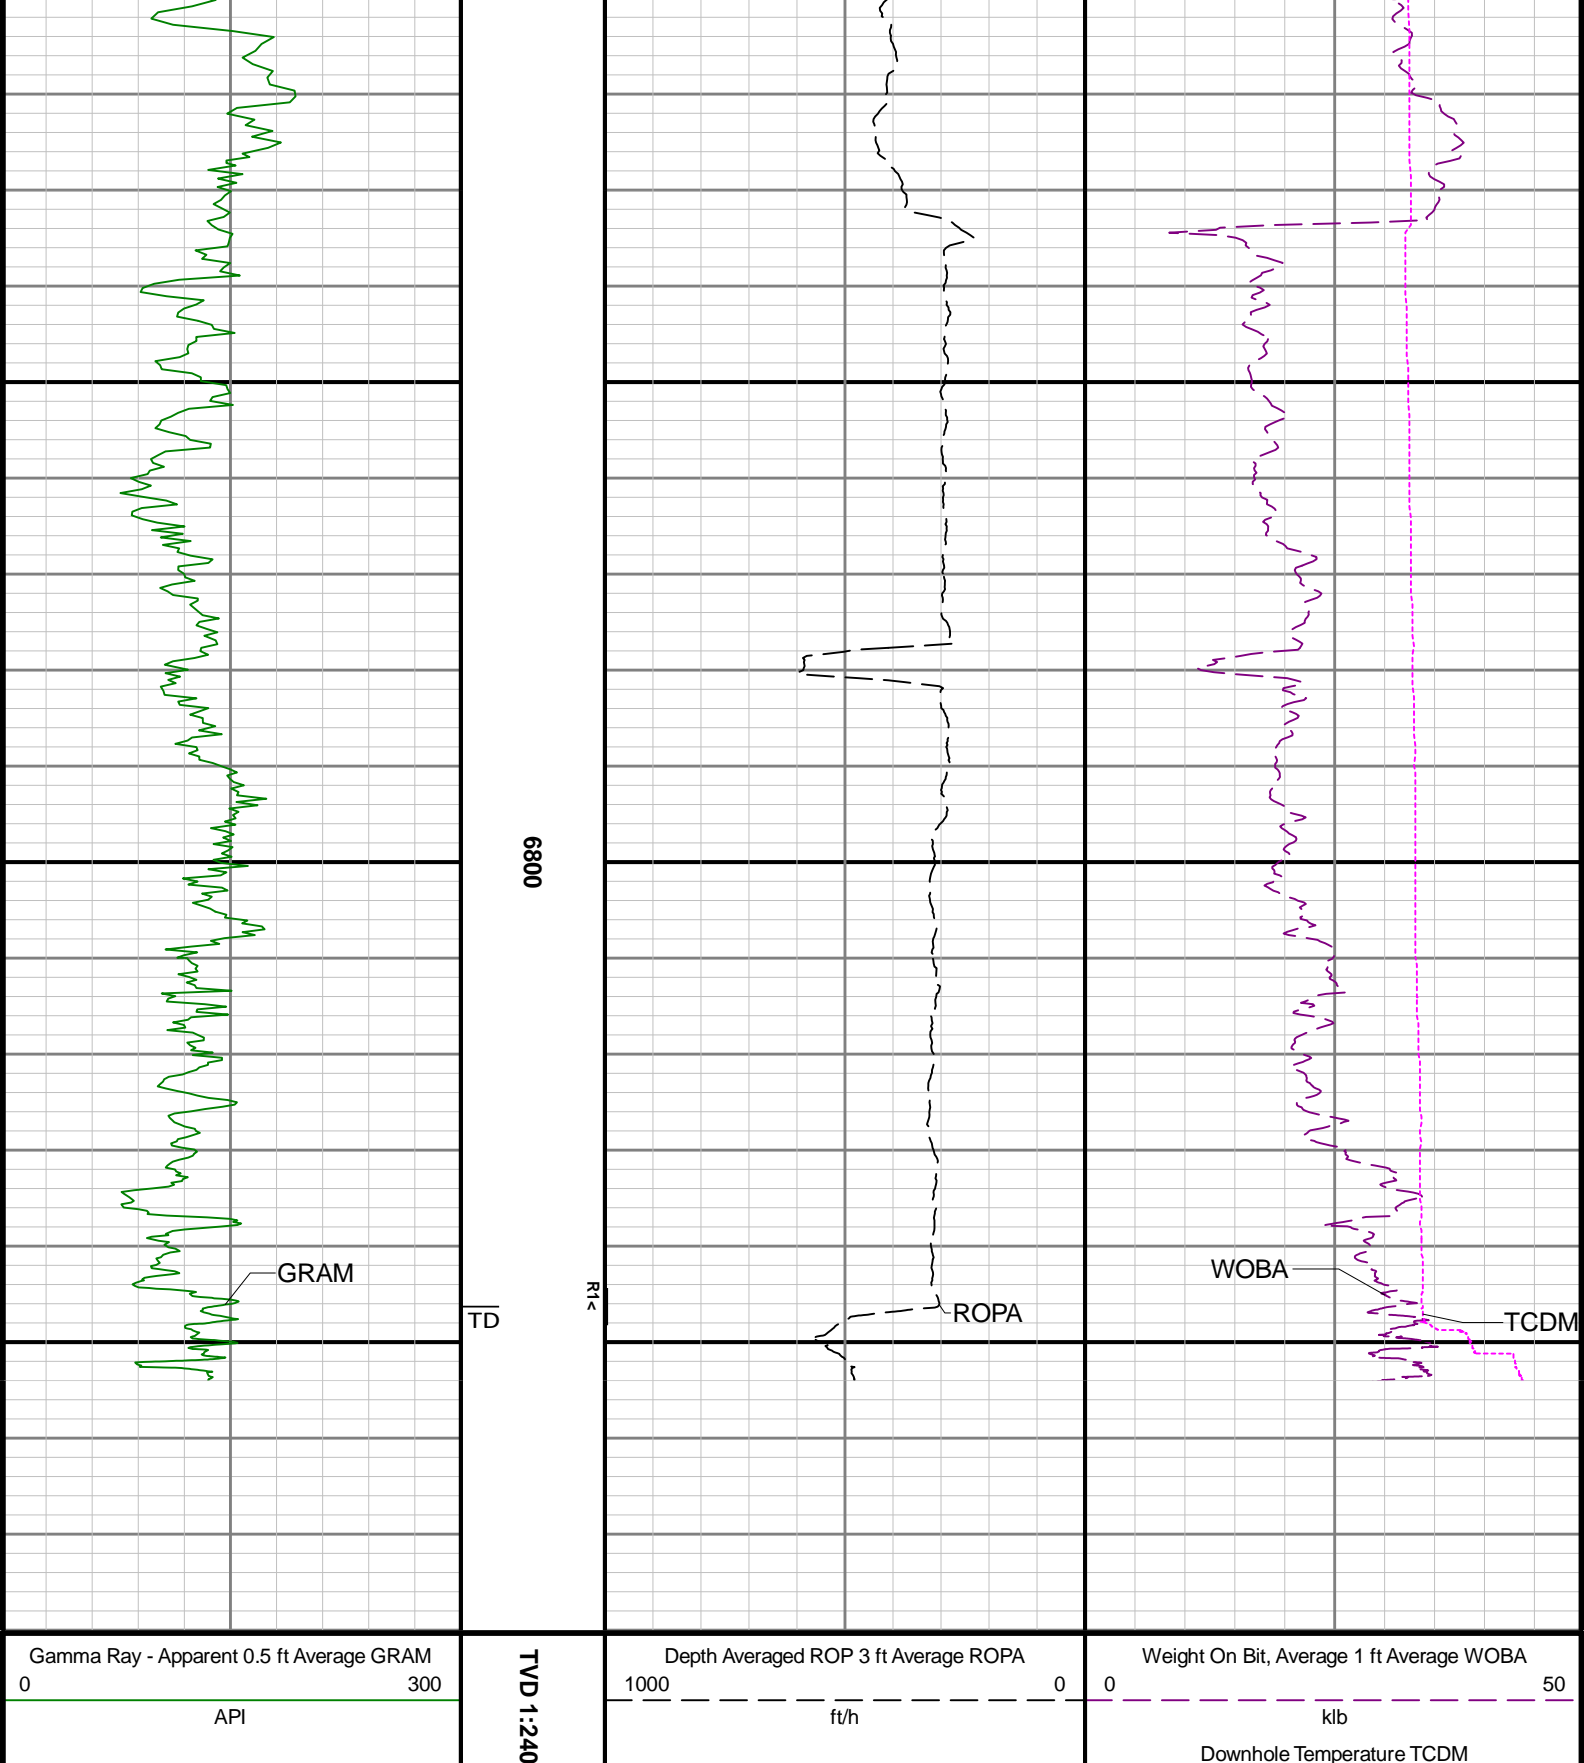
GRAM
TD
6800
R1<
ROPA
WOBA
TCDM

Gamma Ray - Apparent 0.5 ft Average GRAM
0 300
API

TVD 1:240

Depth Averaged ROP 3 ft Average ROPA
1000 0
ft/h

Weight On Bit, Average 1 ft Average WOBA
0 50
klb
Downhole Temperature TCDM